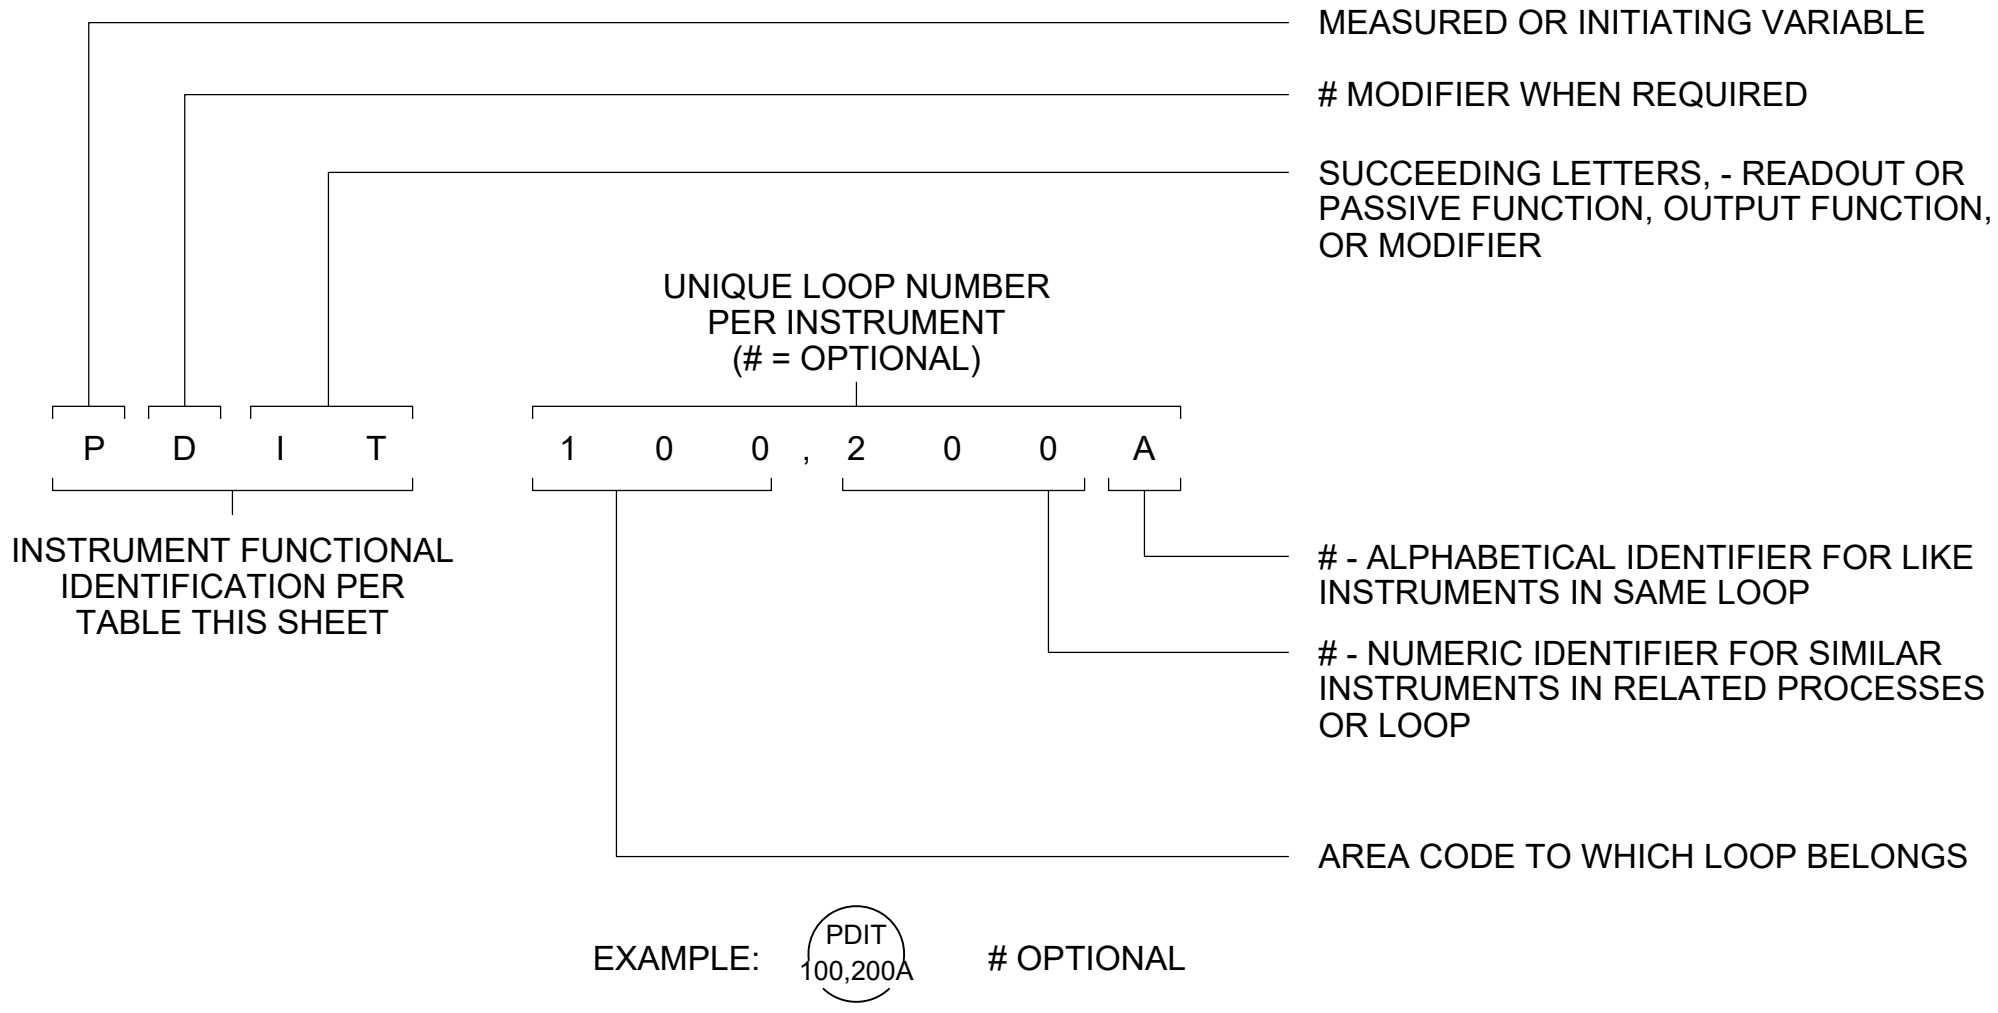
MEASURED OR INITIATING VARIABLE

# MODIFIER WHEN REQUIRED

SUCCEEDING LETTERS, - READOUT OR PASSIVE FUNCTION, OUTPUT FUNCTION, OR MODIFIER

UNIQUE LOOP NUMBER PER INSTRUMENT (# = OPTIONAL)

P D I T

1 0 0 , 2 0 0 A

INSTRUMENT FUNCTIONAL IDENTIFICATION PER TABLE THIS SHEET

# - ALPHABETICAL IDENTIFIER FOR LIKE INSTRUMENTS IN SAME LOOP

# - NUMERIC IDENTIFIER FOR SIMILAR INSTRUMENTS IN RELATED PROCESSES OR LOOP

AREA CODE TO WHICH LOOP BELONGS

EXAMPLE: PDIT 100,200A # OPTIONAL